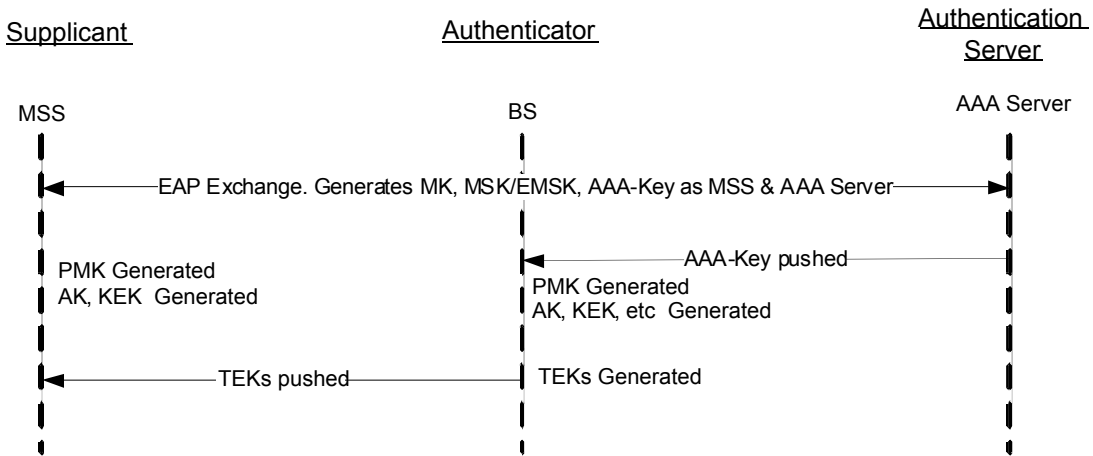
Supplicant

Authenticator

Authentication Server

MSS

BS

AAA Server

EAP Exchange. Generates MK, MSK/EMSK, AAA-Key as MSS & AAA Server

AAA-Key pushed

PMK Generated
AK, KEK Generated

PMK Generated
AK, KEK, etc Generated

TEKs pushed

TEKs Generated